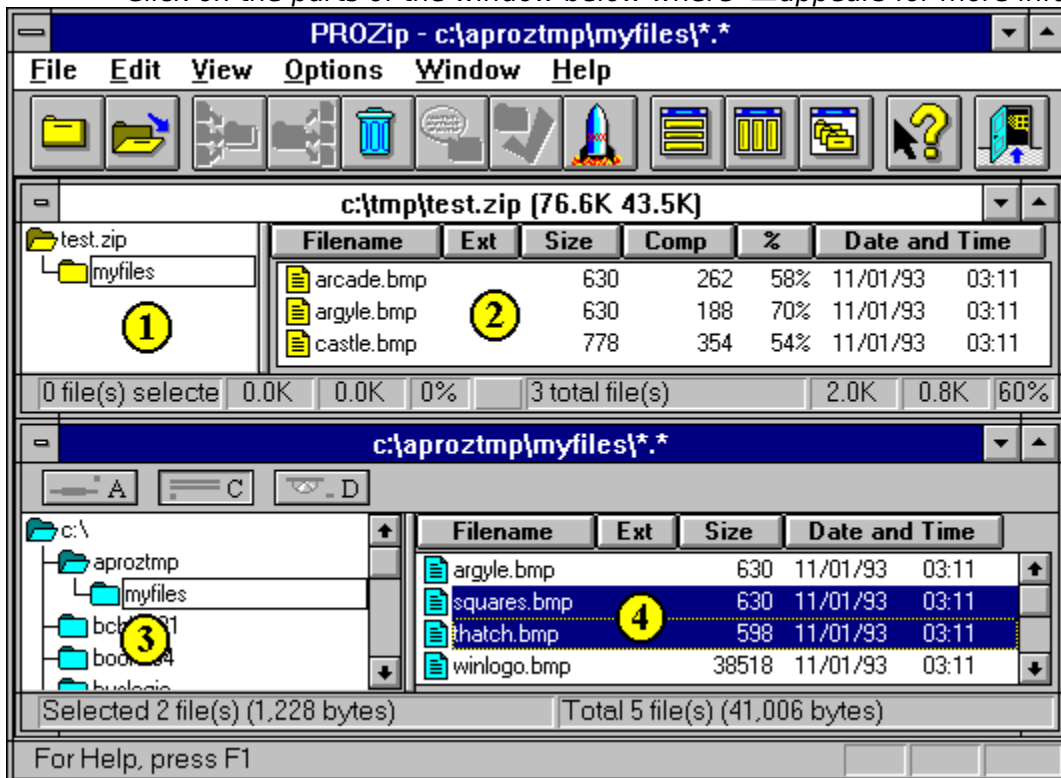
Click on the parts of the window below where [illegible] appears for more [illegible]

PROZip - c:\aproztmp\myfiles\*.*

File Edit View Options Window Help

c:\tmp\test.zip (76.6K 43.5K)

test.zip
myfiles

1

| Filename | Ext | Size | Comp | % | Date and Time | |
|---|---|---|---|---|---|---|
| arcade.bmp | | 630 | 262 | 58% | 11/01/93 | 03:11 |
| argyle.bmp | | 630 | 188 | 70% | 11/01/93 | 03:11 |
| castle.bmp | | 778 | 354 | 54% | 11/01/93 | 03:11 |

2

0 file(s) selecte 0.0K 0.0K 0% 3 total file(s) 2.0K 0.8K 60%

c:\aproztmp\myfiles\*.*

A C D

c:\
aproztmp
myfiles
bcb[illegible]1
boo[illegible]4
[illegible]

3

| Filename | Ext | Size | Date and Time | |
|---|---|---|---|---|
| argyle.bmp | | 630 | 11/01/93 | 03:11 |
| squares.bmp | | 630 | 11/01/93 | 03:11 |
| thatch.bmp | | 598 | 11/01/93 | 03:11 |
| winlogo.bmp | | 38518 | 11/01/93 | 03:11 |

4

Selected 2 file(s) (1,228 bytes) Total 5 file(s) (41,006 bytes)

For Help, press F1